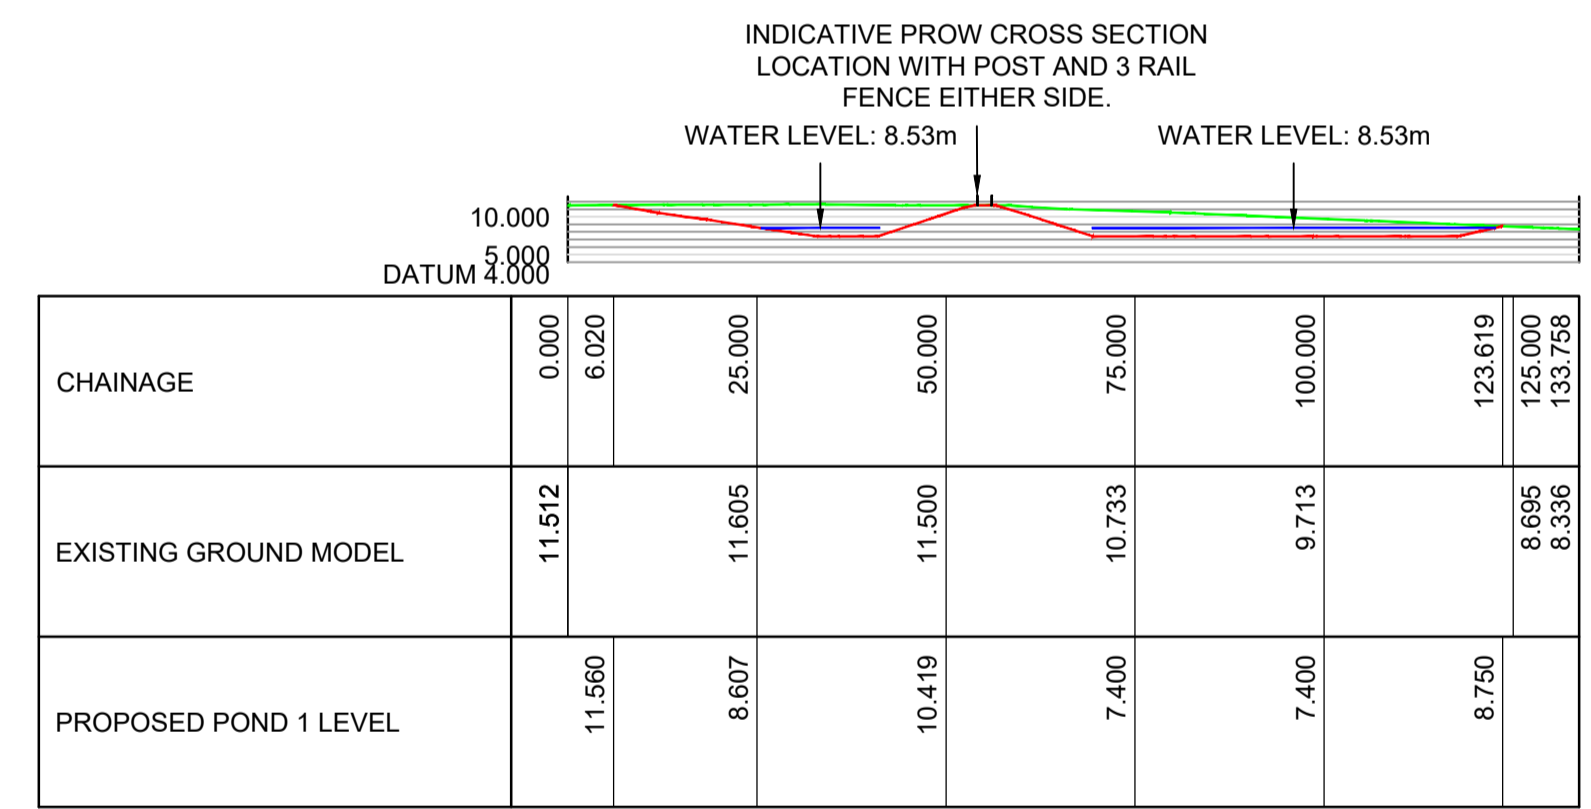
INDICATIVE PROW CROSS SECTION LOCATION WITH POST AND 3 RAIL FENCE EITHER SIDE.

WATER LEVEL: 8.53m

WATER LEVEL: 8.53m

10.000
5.000
DATUM 4.000

| CHAINAGE | 0.000 | 6.020 | 25.000 | 50.000 | 75.000 | 100.000 | 123.619 | 125.000 | 133.758 |
|---|---|---|---|---|---|---|---|---|---|
| EXISTING GROUND MODEL | 11.512 | | 11.605 | 11.500 | 10.733 | 9.713 | | 8.695 | 8.336 |
| PROPOSED POND 1 LEVEL | | 11.560 | 8.607 | 10.419 | 7.400 | 7.400 | 8.750 | | |